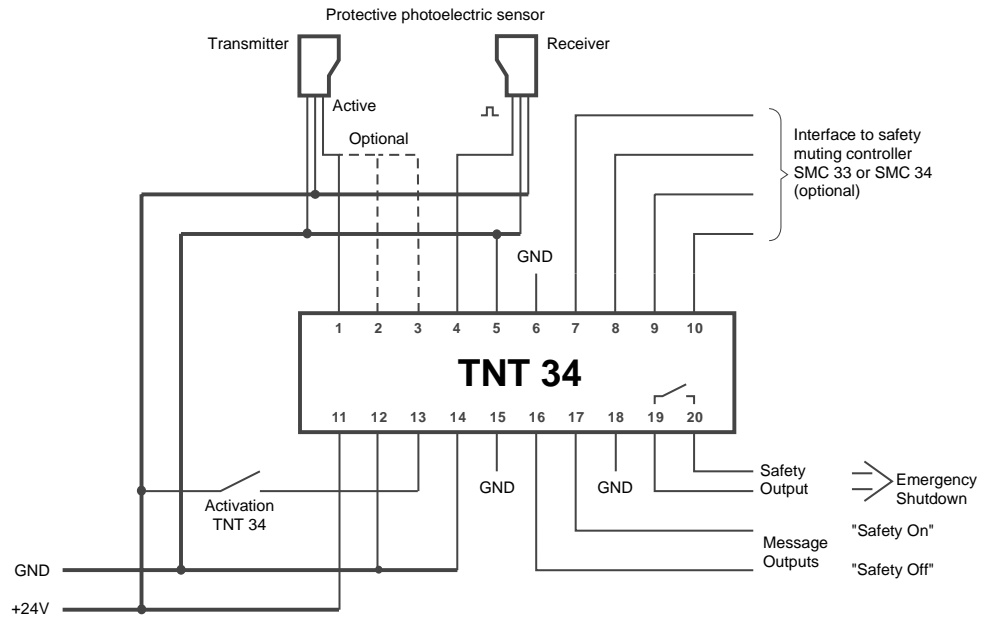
Protective photoelectric sensor

Transmitter

Receiver

Active

Optional

Interface to safety muting controller SMC 33 or SMC 34 (optional)

GND

1 2 3 4 5 6 7 8 9 10

TNT 34

11 12 13 14 15 16 17 18 19 20

Activation TNT 34

GND

GND

Safety Output

Emergency Shutdown

Message Outputs

"Safety On"

"Safety Off"

GND

+24V